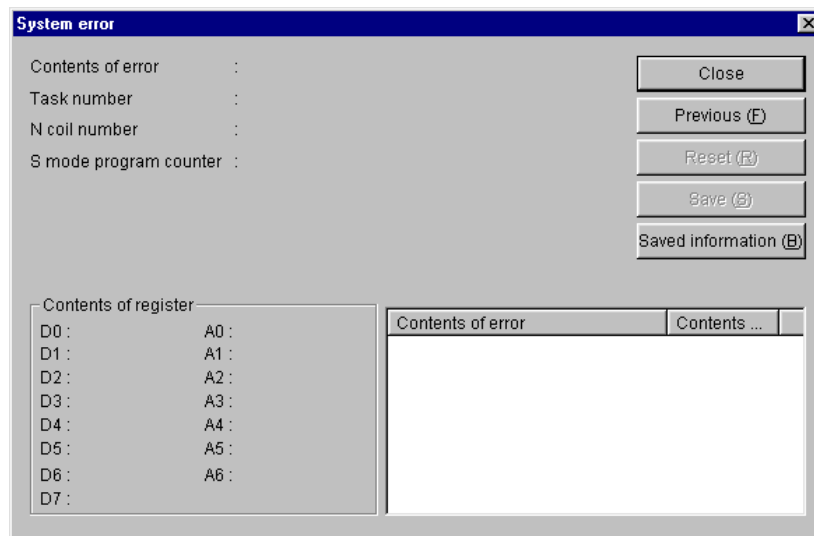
System error

Contents of error :
Task number :
N coil number :
S mode program counter :

Close
Previous (F)
Reset (R)
Save (S)
Saved information (B)

Contents of register
D0 : A0 :
D1 : A1 :
D2 : A2 :
D3 : A3 :
D4 : A4 :
D5 : A5 :
D6 : A6 :
D7 :

| Contents of error | Contents ... |
|---|---|